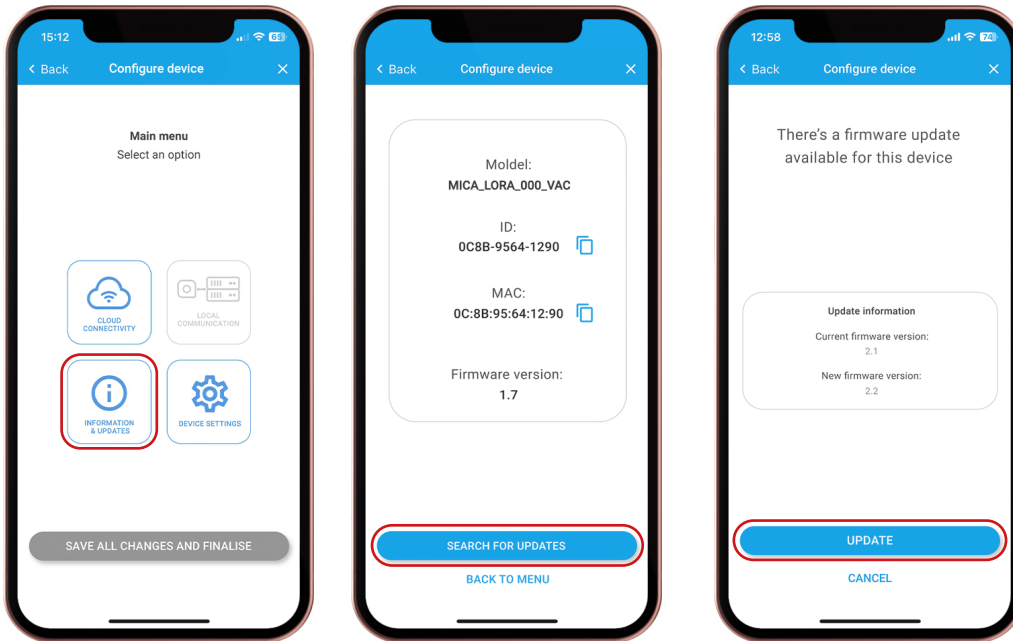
15:12 65

< Back Configure device ×

Main menu
Select an option

CLOUD CONNECTIVITY

LOCAL COMMUNICATION

INFORMATION & UPDATES

DEVICE SETTINGS

SAVE ALL CHANGES AND FINALISE

< Back Configure device ×

Moldel:
MICA_LORA_000_VAC

ID:
0C8B-9564-1290

MAC:
0C:8B:95:64:12:90

Firmware version:
1.7

SEARCH FOR UPDATES

BACK TO MENU

12:58 74

< Back Configure device ×

There's a firmware update available for this device

Update information
Current firmware version:
2.1
New firmware version:
2.2

UPDATE

CANCEL